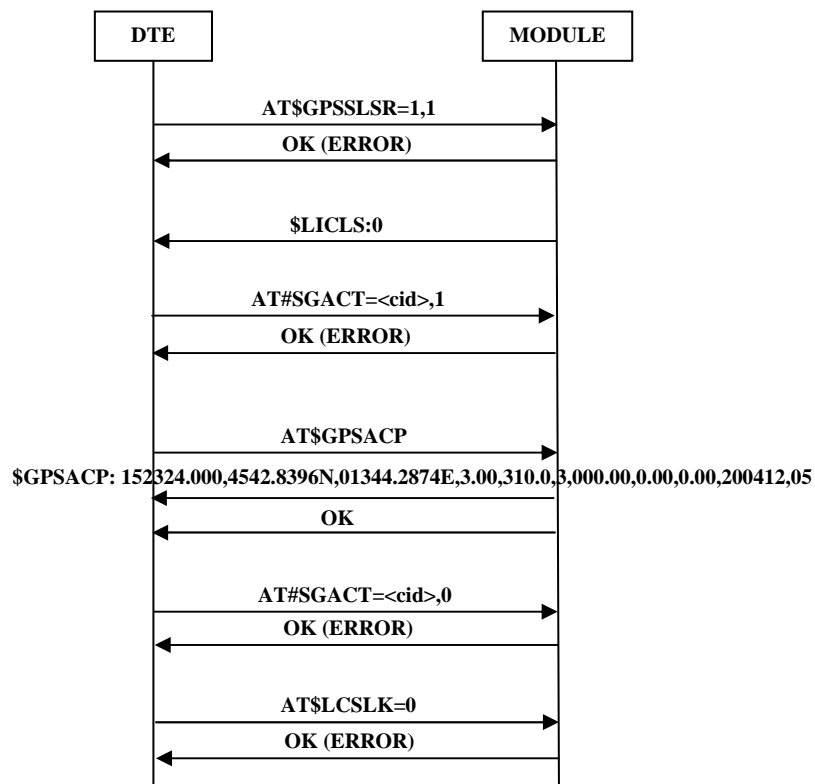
DTE

MODULE

AT\$GPSSLSR=1,1

OK (ERROR)

\$LICLS:0

AT#SGACT=<cid>,1

OK (ERROR)

AT\$GPSACP

\$GPSACP: 152324.000,4542.8396N,01344.2874E,3.00,310.0,3,000.00,0.00,0.00,200412,05

OK

AT#SGACT=<cid>,0

OK (ERROR)

AT\$LCSLK=0

OK (ERROR)